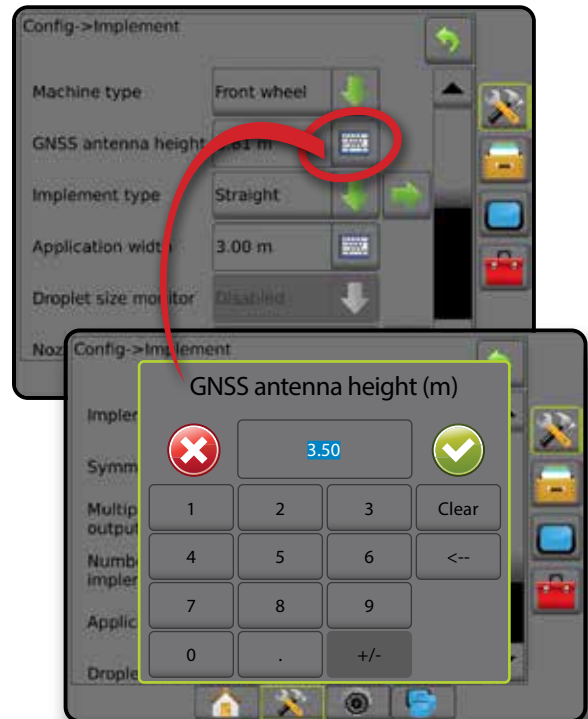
Config->Implement

Machine type
Front wheel

GNSS antenna height
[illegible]61 m

Implement type
Straight

Application width
3.00 m

Droplet size monitor
Disabled

Noz

Config->Implement

Imple

Symm

Multip output

Numb imple

Applic

Drople

GNSS antenna height (m)

3.50

| 1 | 2 | 3 | Clear |
|---|---|---|---|
| 4 | 5 | 6 | <-- |
| 7 | 8 | 9 | |
| 0 | . | +/- | |